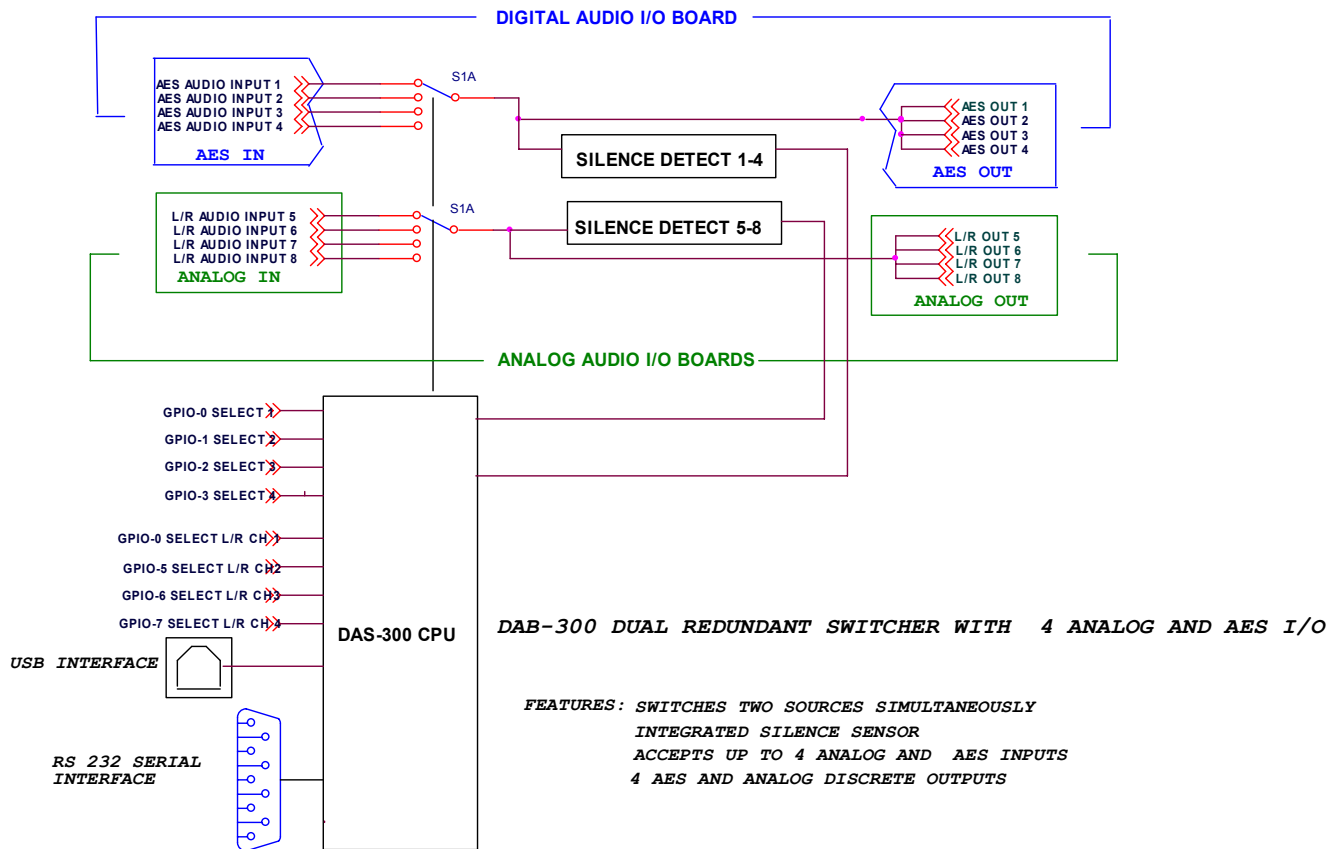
DIGITAL AUDIO I/O BOARD

AES AUDIO INPUT 1
AES AUDIO INPUT 2
AES AUDIO INPUT 3
AES AUDIO INPUT 4
AES IN

S1A

SILENCE DETECT 1-4

AES OUT 1
AES OUT 2
AES OUT 3
AES OUT 4
AES OUT

L/R AUDIO INPUT 5
L/R AUDIO INPUT 6
L/R AUDIO INPUT 7
L/R AUDIO INPUT 8
ANALOG IN

S1A

SILENCE DETECT 5-8

L/R OUT 5
L/R OUT 6
L/R OUT 7
L/R OUT 8
ANALOG OUT

ANALOG AUDIO I/O BOARDS

GPIO-0 SELECT 1
GPIO-1 SELECT 2
GPIO-2 SELECT 3
GPIO-3 SELECT 4

GPIO-0 SELECT L/R CH 1
GPIO-5 SELECT L/R CH2
GPIO-6 SELECT L/R CH3
GPIO-7 SELECT L/R CH 4

DAS-300 CPU

USB INTERFACE

RS 232 SERIAL INTERFACE

DAB-300 DUAL REDUNDANT SWITCHER WITH 4 ANALOG AND AES I/O

FEATURES: SWITCHES TWO SOURCES SIMULTANEOUSLY
INTEGRATED SILENCE SENSOR
ACCEPTS UP TO 4 ANALOG AND AES INPUTS
4 AES AND ANALOG DISCRETE OUTPUTS